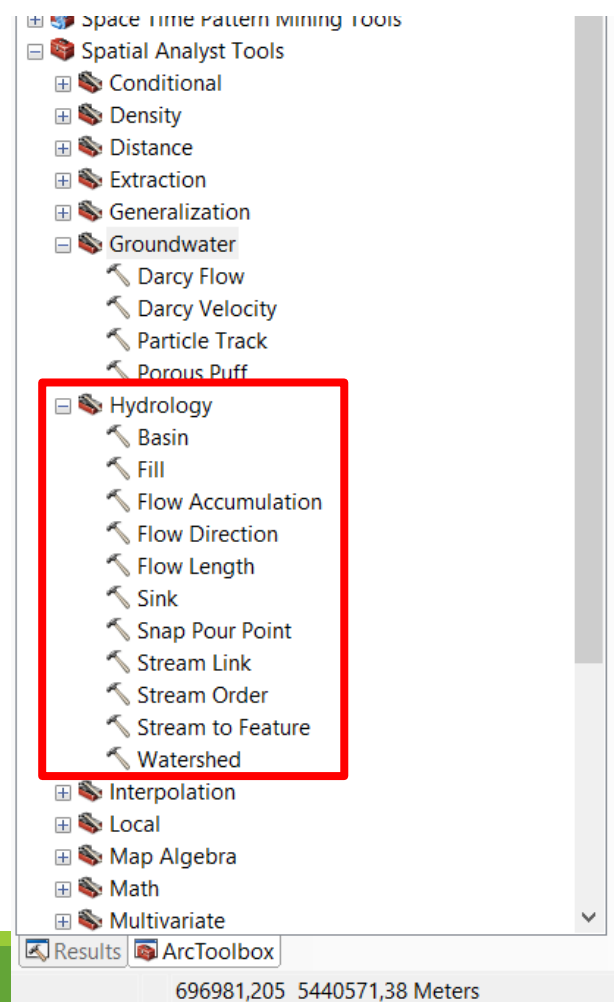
Space Time Pattern Mining Tools
Spatial Analyst Tools
Conditional
Density
Distance
Extraction
Generalization
Groundwater
Darcy Flow
Darcy Velocity
Particle Track
Porous Puff
Hydrology
Basin
Fill
Flow Accumulation
Flow Direction
Flow Length
Sink
Snap Pour Point
Stream Link
Stream Order
Stream to Feature
Watershed
Interpolation
Local
Map Algebra
Math
Multivariate
Results
ArcToolbox
696981,205 5440571,38 Meters